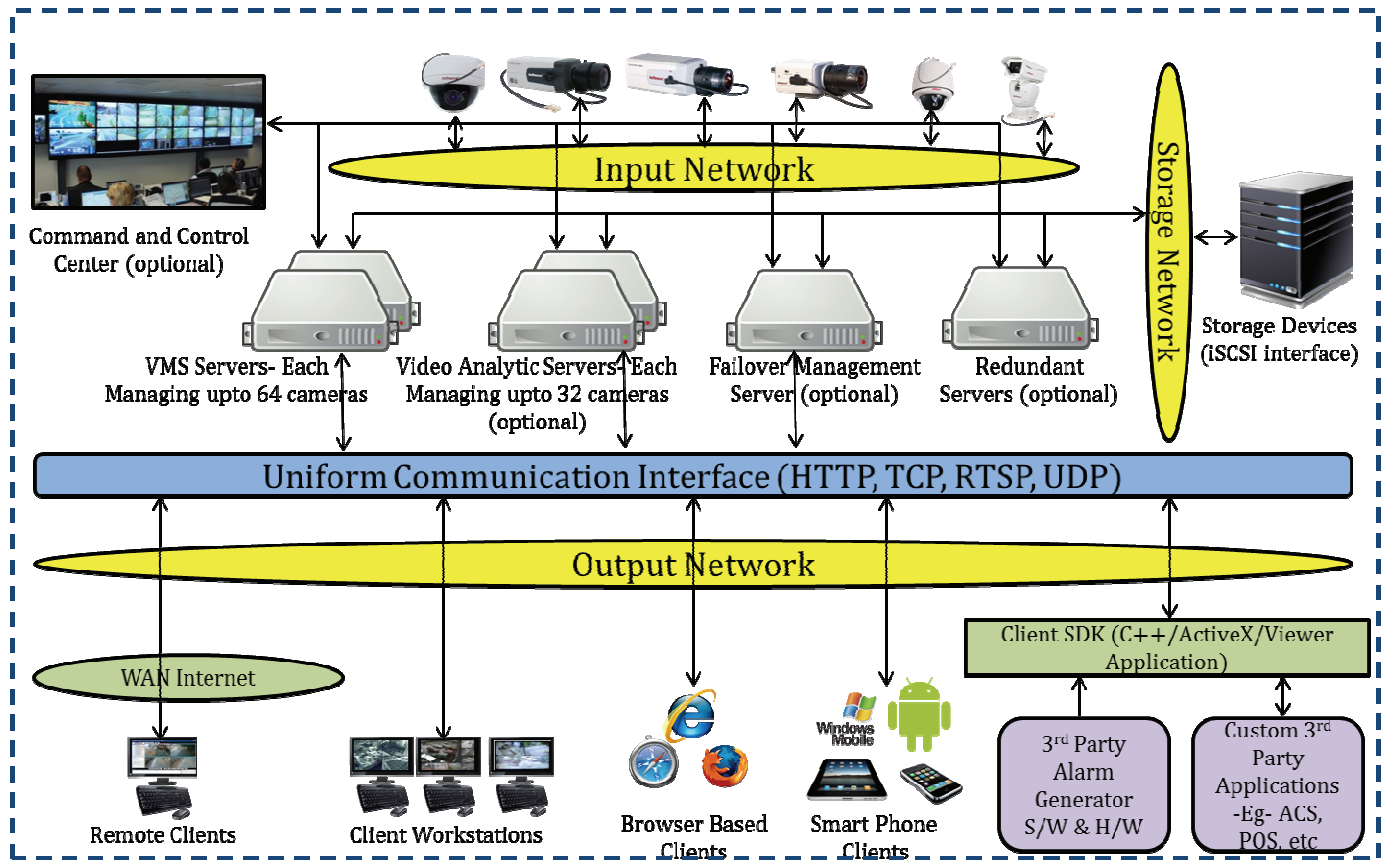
Input Network

Storage Network

Command and Control Center (optional)

Storage Devices (iSCSI interface)

VMS Servers- Each Managing upto 64 cameras

Video Analytic Servers- Each Managing upto 32 cameras (optional)

Failover Management Server (optional)

Redundant Servers (optional)

Uniform Communication Interface (HTTP, TCP, RTSP, UDP)

Output Network

Client SDK (C++/ActiveX/Viewer Application)

WAN Internet

Windows Mobile

Remote Clients

Client Workstations

Browser Based Clients

Smart Phone Clients

3$^{rd}$ Party Alarm Generator S/W & H/W

Custom 3$^{rd}$ Party Applications -Eg- ACS, POS, etc